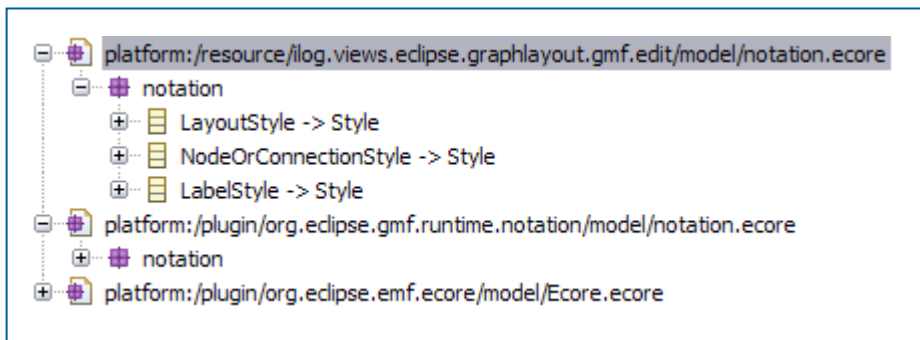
platform:/resource/ilog.views.eclipse.graphlayout.gmf.edit/model/notation.ecore
notation
LayoutStyle -> Style
NodeOrConnectionStyle -> Style
LabelStyle -> Style
platform:/plugin/org.eclipse.gmf.runtime.notation/model/notation.ecore
notation
platform:/plugin/org.eclipse.emf.ecore/model/Ecore.ecore